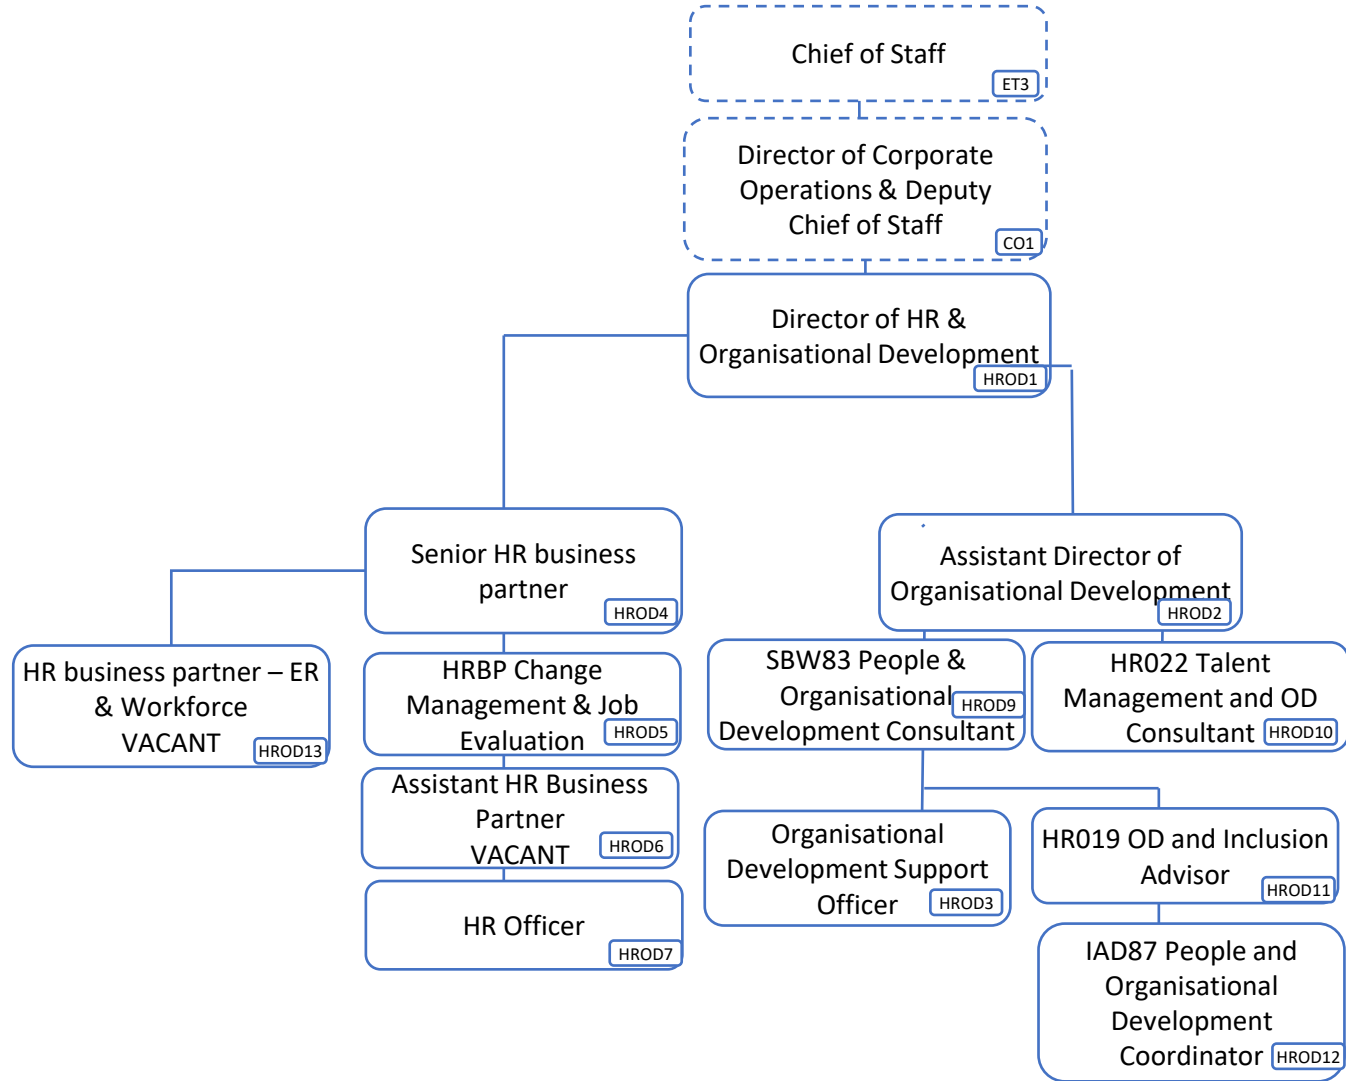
Chief of Staff
ET3

Director of Corporate Operations & Deputy Chief of Staff
CO1

Director of HR & Organisational Development
HROD1

Senior HR business partner
HROD4

Assistant Director of Organisational Development
HROD2

HR business partner – ER & Workforce VACANT
HROD13

HRBP Change Management & Job Evaluation
HROD5

SBW83 People & Organisational Development Consultant
HROD9

HR022 Talent Management and OD Consultant
HROD10

Assistant HR Business Partner VACANT
HROD6

Organisational Development Support Officer
HROD3

HR019 OD and Inclusion Advisor
HROD11

HR Officer
HROD7

IAD87 People and Organisational Development Coordinator
HROD12